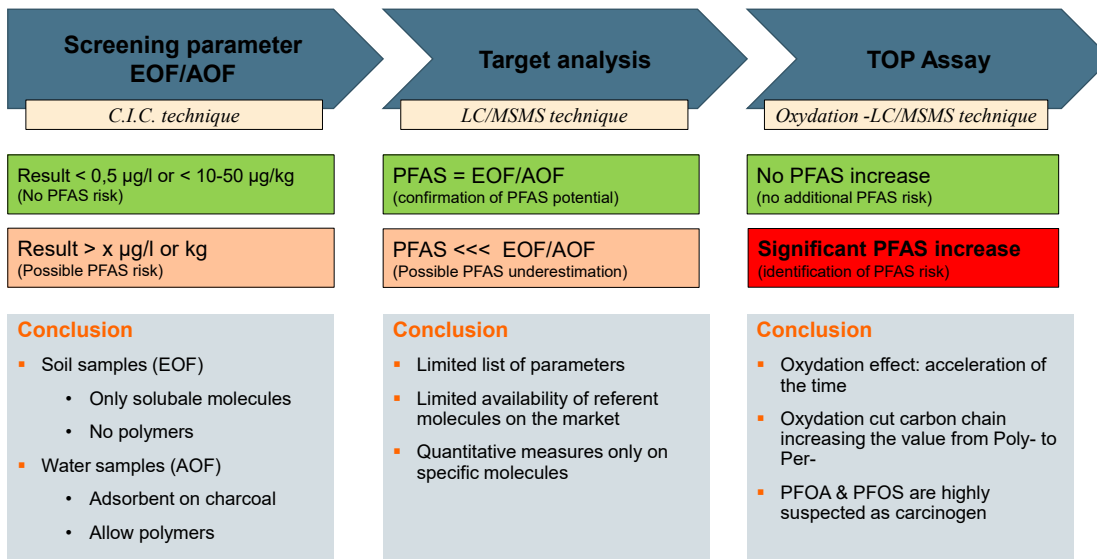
Screening parameter EOF/AOF

C.I.C. technique

Target analysis

LC/MSMS technique

TOP Assay

Oxydation -LC/MSMS technique

Result < 0,5 µg/l or < 10-50 µg/kg
(No PFAS risk)

Result > x µg/l or kg
(Possible PFAS risk)

PFAS = EOF/AOF
(confirmation of PFAS potential)

PFAS <<< EOF/AOF
(Possible PFAS underestimation)

No PFAS increase
(no additional PFAS risk)

Significant PFAS increase
(identification of PFAS risk)

Conclusion
- Soil samples (EOF)
  - Only solubale molecules
  - No polymers
- Water samples (AOF)
  - Adsorbent on charcoal
  - Allow polymers

Conclusion
- Limited list of parameters
- Limited availability of referent molecules on the market
- Quantitative measures only on specific molecules

Conclusion
- Oxydation effect: acceleration of the time
- Oxydation cut carbon chain increasing the value from Poly- to Per-
- PFOA & PFOS are highly suspected as carcinogen